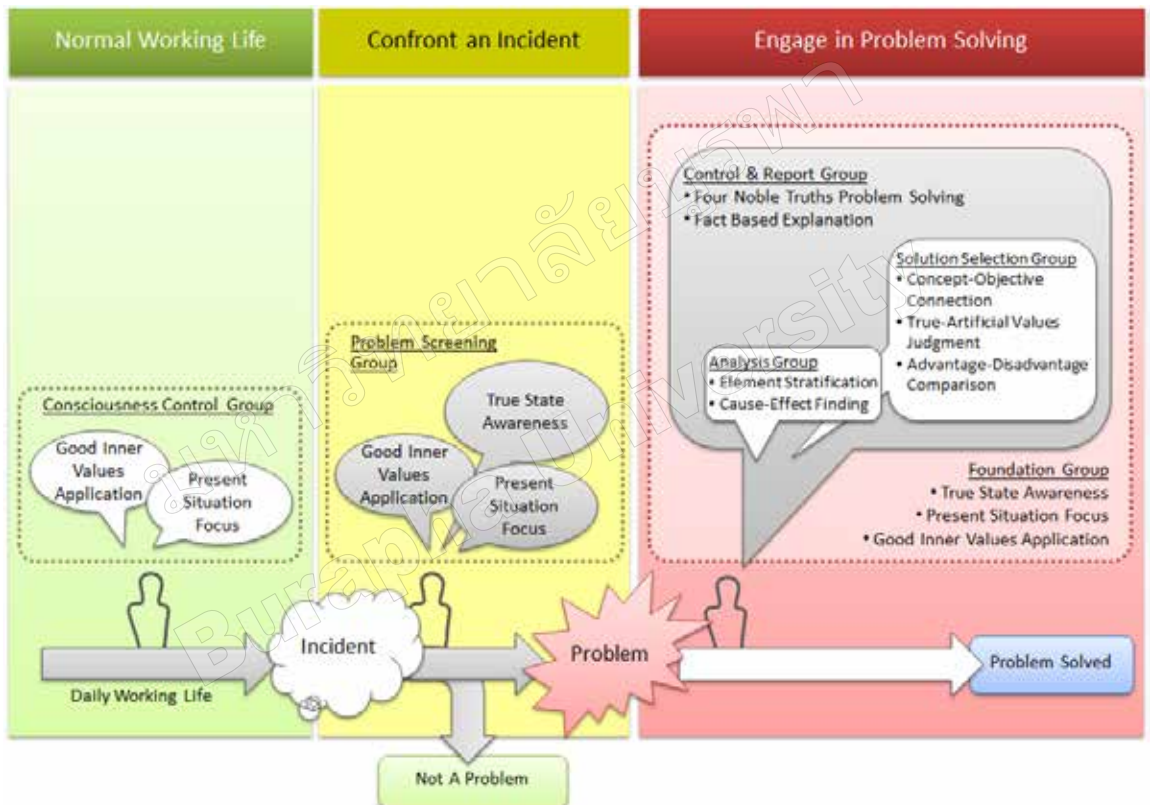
Normal Working Life

Confront an Incident

Engage in Problem Solving

Control & Report Group
• Four Noble Truths Problem Solving
• Fact Based Explanation

Solution Selection Group
• Concept-Objective Connection
• True-Artificial Values Judgment
• Advantage-Disadvantage Comparison

Analysis Group
• Element Stratification
• Cause-Effect Finding

Foundation Group
• True State Awareness
• Present Situation Focus
• Good Inner Values Application

Problem Screening Group

True State Awareness

Good Inner Values Application

Present Situation Focus

Consciousness Control Group

Good Inner Values Application

Present Situation Focus

Incident

Problem

Problem Solved

Daily Working Life

Not A Problem

มหาวิทยาลัยบูรพา Burapha University